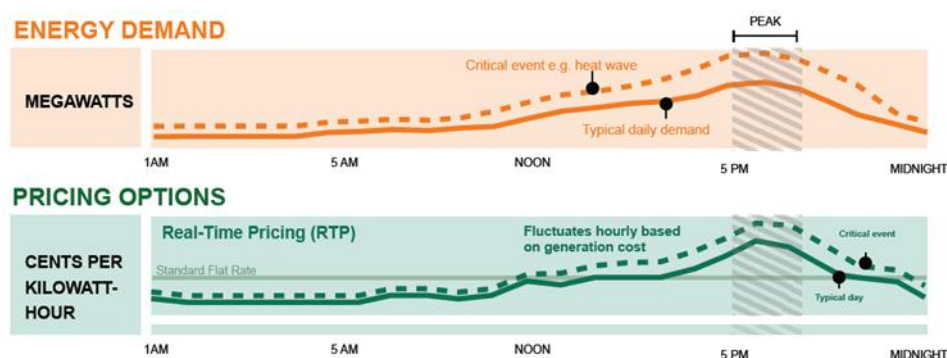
ENERGY DEMAND

PEAK

MEGAWATTS

Critical event e.g. heat wave

Typical daily demand

1AM

5 AM

NOON

5 PM

MIDNIGHT

PRICING OPTIONS

CENTS PER KILOWATT-HOUR

Real-Time Pricing (RTP)

Fluctuates hourly based on generation cost

Standard Flat Rate

Critical event

Typical day

1AM

5 AM

NOON

5 PM

MIDNIGHT